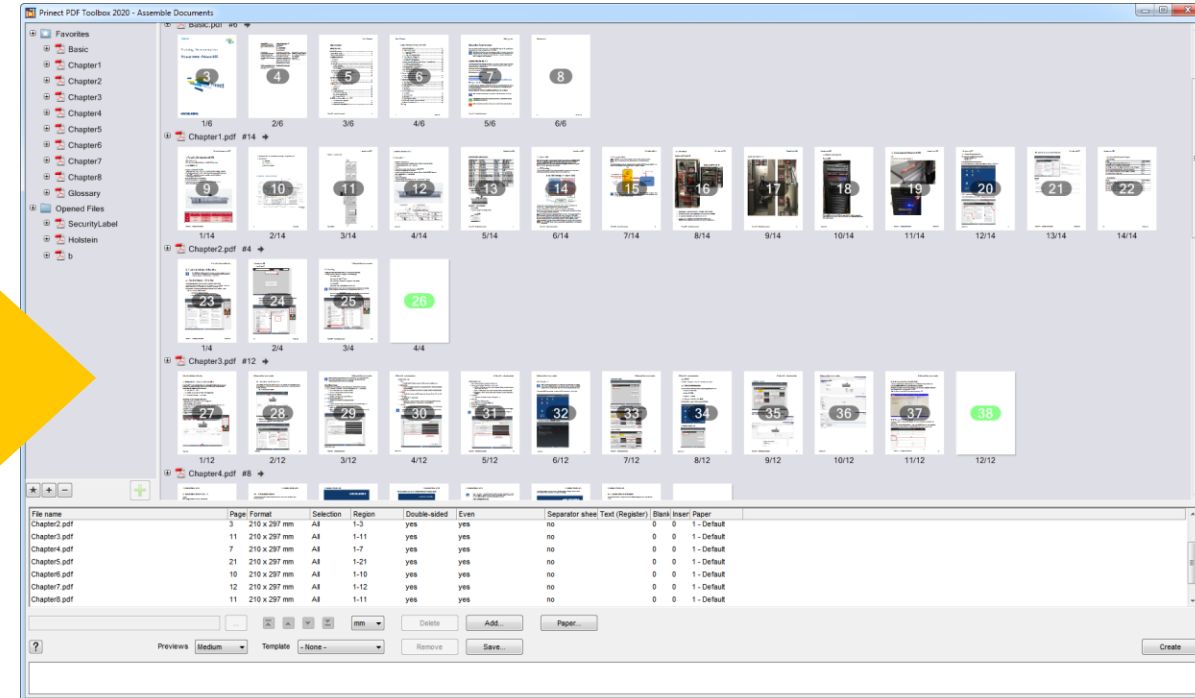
Prinect PDF Toolbox 2020 - Assemble Documents

Favorites
Basic
Chapter1
Chapter2
Chapter3
Chapter4
Chapter5
Chapter6
Chapter7
Chapter8
Glossary
Opened Files
SecurityLabel
Holstein
b

Basic.pdf #6
3 4 5 6 7 8
1/6 2/6 3/6 4/6 5/6 6/6

Chapter1.pdf #14
9 10 11 12 13 14 15 16 17 18 19 20 21 22
1/14 2/14 3/14 4/14 5/14 6/14 7/14 8/14 9/14 10/14 11/14 12/14 13/14 14/14

Chapter2.pdf #4
23 24 25 26
1/4 2/4 3/4 4/4

Chapter3.pdf #12
27 28 29 30 31 32 33 34 35 36 37 38
1/12 2/12 3/12 4/12 5/12 6/12 7/12 8/12 9/12 10/12 11/12 12/12

Chapter4.pdf #8

| File name | Page | Format | Selection | Region | Double-sided | Even | Separator shee | Text (Register) | Blank | Inser | Paper |
|---|---|---|---|---|---|---|---|---|---|---|---|
| Chapter2.pdf | 3 | 210 x 297 mm | All | 1-3 | yes | yes | no | | 0 | 0 | 1 - Default |
| Chapter3.pdf | 11 | 210 x 297 mm | All | 1-11 | yes | yes | no | | 0 | 0 | 1 - Default |
| Chapter4.pdf | 7 | 210 x 297 mm | All | 1-7 | yes | yes | no | | 0 | 0 | 1 - Default |
| Chapter5.pdf | 21 | 210 x 297 mm | All | 1-21 | yes | yes | no | | 0 | 0 | 1 - Default |
| Chapter6.pdf | 10 | 210 x 297 mm | All | 1-10 | yes | yes | no | | 0 | 0 | 1 - Default |
| Chapter7.pdf | 12 | 210 x 297 mm | All | 1-12 | yes | yes | no | | 0 | 0 | 1 - Default |
| Chapter8.pdf | 11 | 210 x 297 mm | All | 1-11 | yes | yes | no | | 0 | 0 | 1 - Default |

... mm Delete Add... Paper...
? Previews Medium Template - None - Remove Save... Create